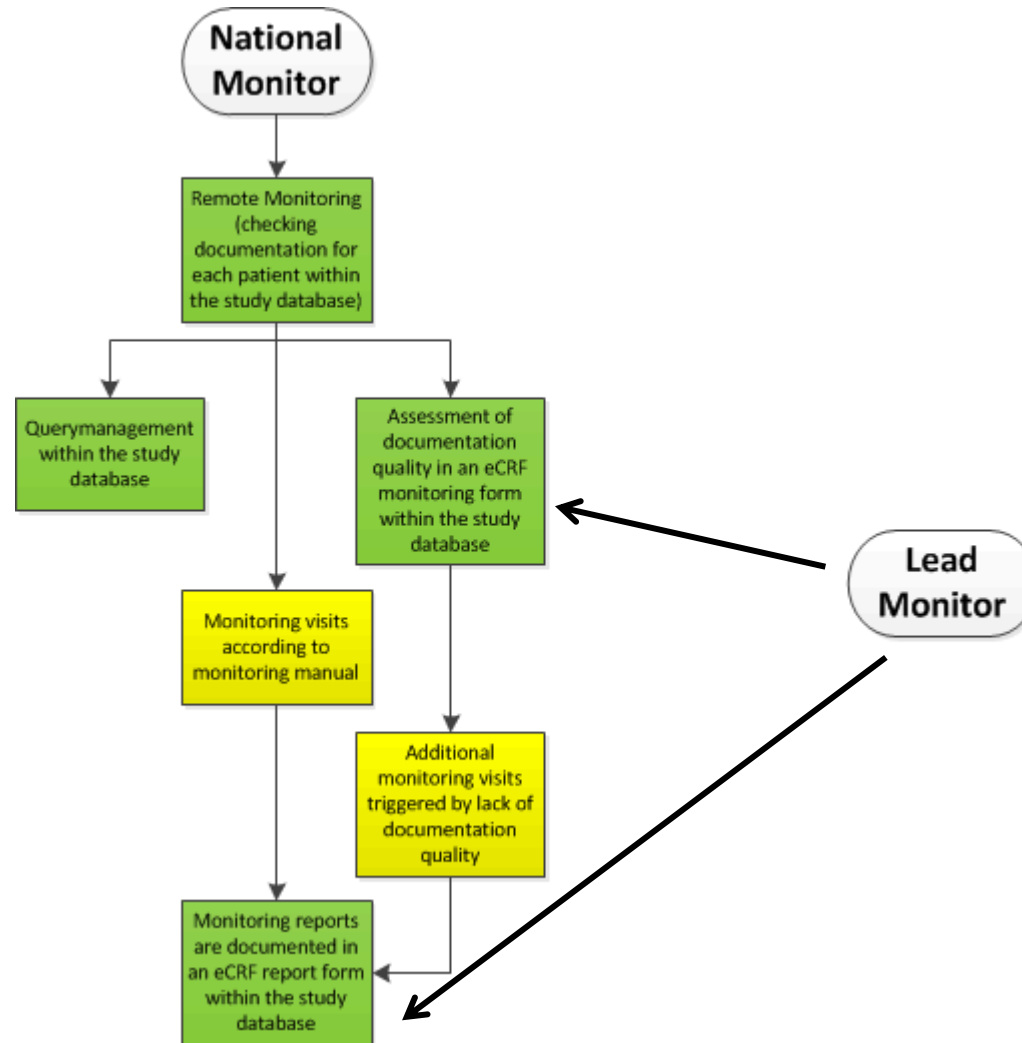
National Monitor

Remote Monitoring (checking documentation for each patient within the study database)

Querymanagement within the study database

Assessment of documentation quality in an eCRF monitoring form within the study database

Lead Monitor

Monitoring visits according to monitoring manual

Additional monitoring visits triggered by lack of documentation quality

Monitoring reports are documented in an eCRF report form within the study database